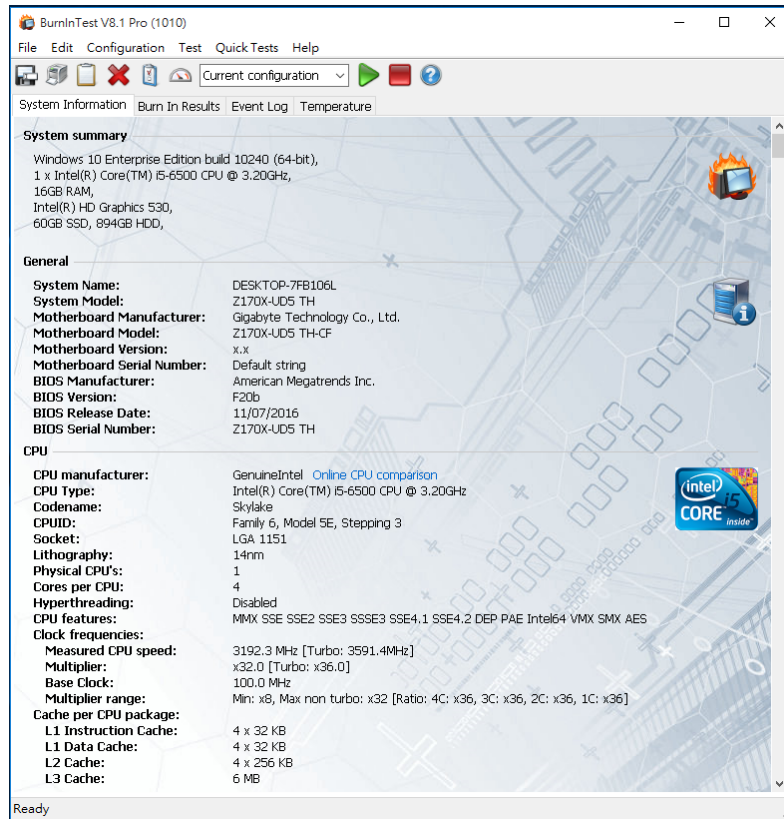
BurnInTest V8.1 Pro (1010)

File Edit Configuration Test Quick Tests Help

Current configuration

System Information | Burn In Results | Event Log | Temperature

System summary

Windows 10 Enterprise Edition build 10240 (64-bit),
1 x Intel(R) Core(TM) i5-6500 CPU @ 3.20GHz,
16GB RAM,
Intel(R) HD Graphics 530,
60GB SSD, 894GB HDD,

General

| | |
|---|---|
| System Name: | DESKTOP-7FB106L |
| System Model: | Z170X-UD5 TH |
| Motherboard Manufacturer: | Gigabyte Technology Co., Ltd. |
| Motherboard Model: | Z170X-UD5 TH-CF |
| Motherboard Version: | x.x |
| Motherboard Serial Number: | Default string |
| BIOS Manufacturer: | American Megatrends Inc. |
| BIOS Version: | F20b |
| BIOS Release Date: | 11/07/2016 |
| BIOS Serial Number: | Z170X-UD5 TH |

CPU

| | |
|---|---|
| CPU manufacturer: | GenuineIntel Online CPU comparison |
| CPU Type: | Intel(R) Core(TM) i5-6500 CPU @ 3.20GHz |
| Codename: | Skylake |
| CPUID: | Family 6, Model 5E, Stepping 3 |
| Socket: | LGA 1151 |
| Lithography: | 14nm |
| Physical CPU's: | 1 |
| Cores per CPU: | 4 |
| Hyperthreading: | Disabled |
| CPU features: | MMX SSE SSE2 SSE3 SSSE3 SSE4.1 SSE4.2 DEP PAE Intel64 VMX SMX AES |
| Clock frequencies: | |
| Measured CPU speed: | 3192.3 MHz [Turbo: 3591.4MHz] |
| Multiplier: | x32.0 [Turbo: x36.0] |
| Base Clock: | 100.0 MHz |
| Multiplier range: | Min: x8, Max non turbo: x32 [Ratio: 4C: x36, 3C: x36, 2C: x36, 1C: x36] |
| Cache per CPU package: | |
| L1 Instruction Cache: | 4 x 32 KB |
| L1 Data Cache: | 4 x 32 KB |
| L2 Cache: | 4 x 256 KB |
| L3 Cache: | 6 MB |

intel CORE i5 inside

Ready